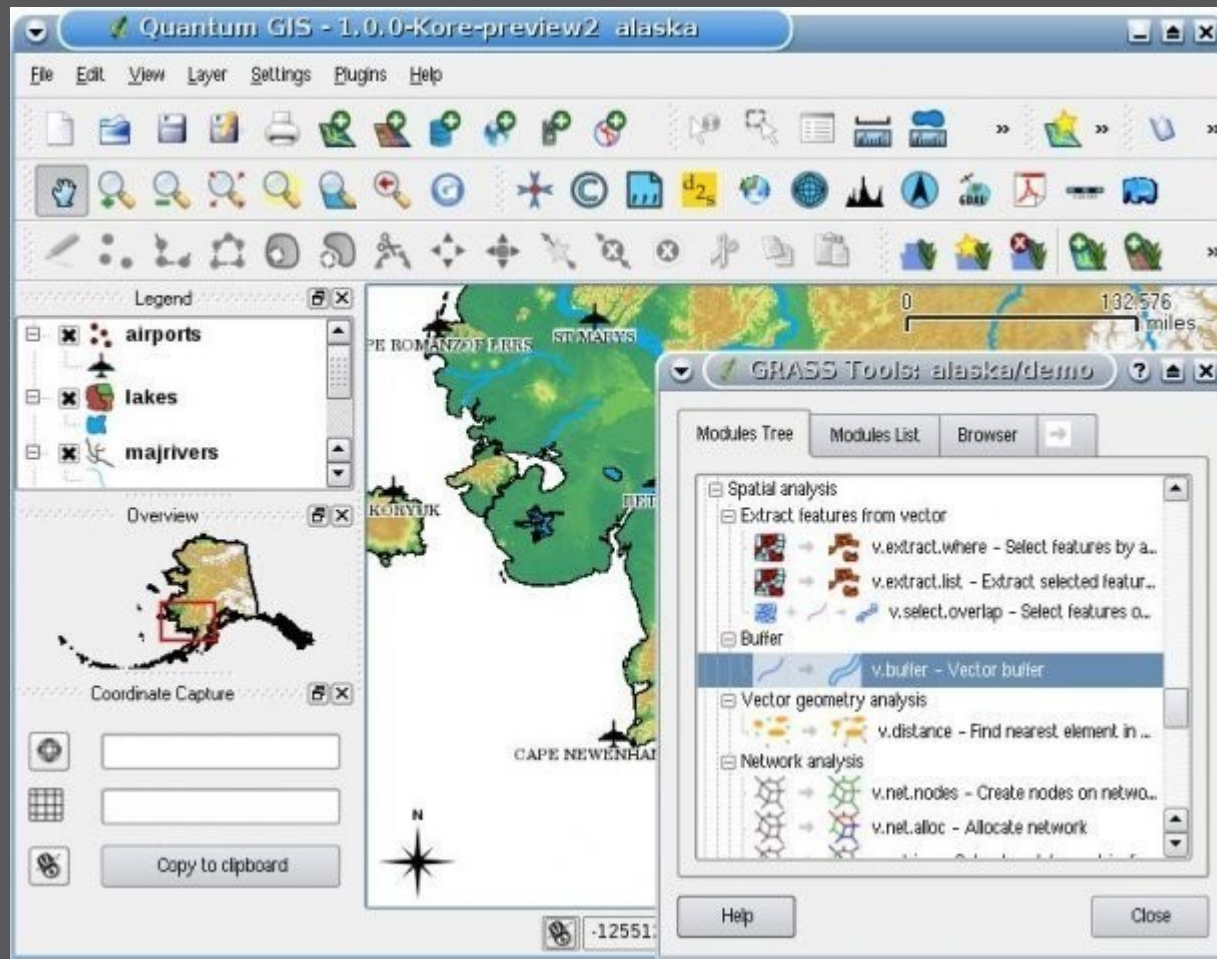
Quantum GIS - 1.0.0-Kore-preview2 alaska

File Edit View Layer Settings Plugins Help

$d_{2s}$

Legend

airports

lakes

majrivers

Overview

Coordinate Capture

Copy to clipboard

0 132.576 miles

PE ROMANZOF LRRS

ST MARYS

KORYUK

CAPE NEWENHAI

N

-12551

GRASS Tools: alaska/demo

Modules Tree | Modules List | Browser

Spatial analysis
Extract features from vector
v.extract.where - Select features by a...
v.extract.list - Extract selected featur...
v.select.overlap - Select features o...
Buffer
v.buffer - Vector buffer
Vector geometry analysis
v.distance - Find nearest element in ...
Network analysis
v.net.nodes - Create nodes on netwo...
v.net.alloc - Allocate network

Help

Close